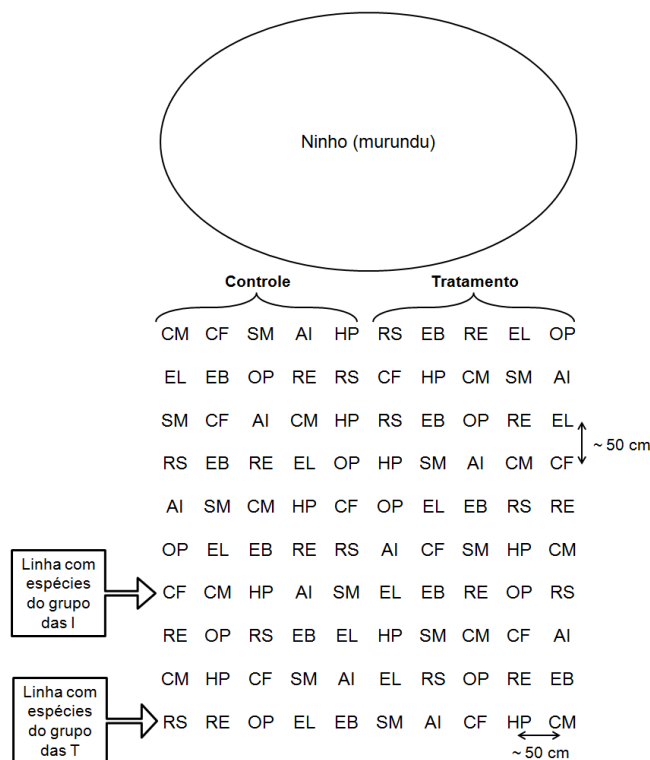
Ninho (murundu)

Controle

Tratamento

| CM | CF | SM | AI | HP | RS | EB | RE | EL | OP |
|---|---|---|---|---|---|---|---|---|---|
| EL | EB | OP | RE | RS | CF | HP | CM | SM | AI |
| SM | CF | AI | CM | HP | RS | EB | OP | RE | EL |
| RS | EB | RE | EL | OP | HP | SM | AI | CM | CF |
| AI | SM | CM | HP | CF | OP | EL | EB | RS | RE |
| OP | EL | EB | RE | RS | AI | CF | SM | HP | CM |
| CF | CM | HP | AI | SM | EL | EB | RE | OP | RS |
| RE | OP | RS | EB | EL | HP | SM | CM | CF | AI |
| CM | HP | CF | SM | AI | EL | RS | OP | RE | EB |
| RS | RE | OP | EL | EB | SM | AI | CF | HP | CM |

~ 50 cm

Linha com espécies do grupo das I

Linha com espécies do grupo das T

~ 50 cm